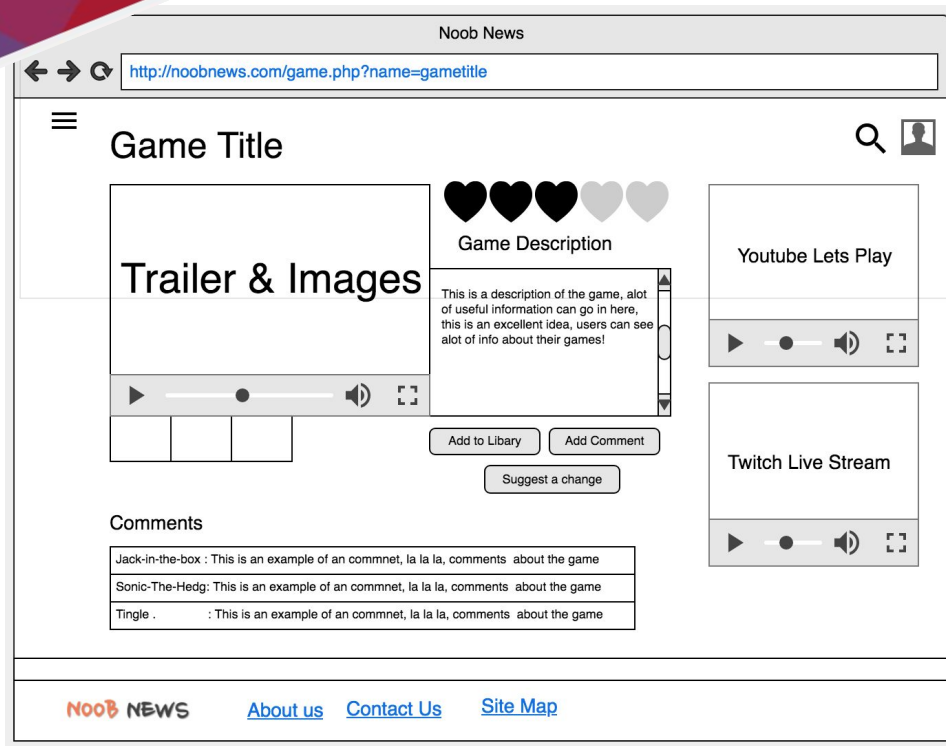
Noob News

http://noobnews.com/game.php?name=gametitle

Game Title

Trailer & Images

Game Description

This is a description of the game, alot of useful information can go in here, this is an excellent idea, users can see alot of info about their games!

Add to Libary

Add Comment

Suggest a change

Youtube Lets Play

Twitch Live Stream

Comments

| Jack-in-the-box : This is an example of an commnet, la la la, comments about the game |
|---|
| Sonic-The-Hedg: This is an example of an commnet, la la la, comments about the game |
| Tingle . : This is an example of an commnet, la la la, comments about the game |

NOOB NEWS About us Contact Us Site Map